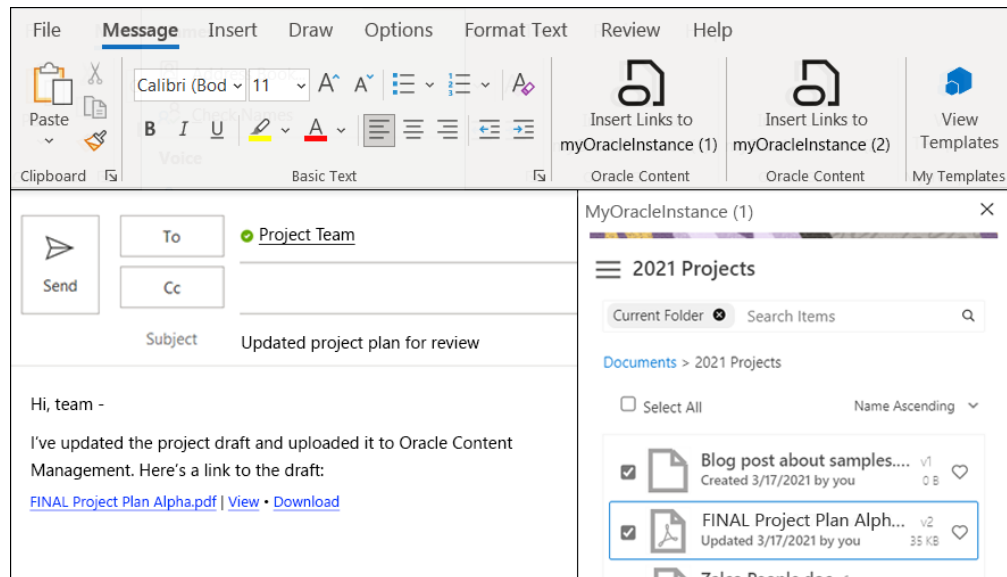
File Message Insert Draw Options Format Text Review Help

Paste
Clipboard

Calibri (Bod 11
B I U
Basic Text

Insert Links to myOracleInstance (1)
Oracle Content

Insert Links to myOracleInstance (2)
Oracle Content

View Templates
My Templates

Send

To
Project Team

Cc

Subject
Updated project plan for review

Hi, team -

I've updated the project draft and uploaded it to Oracle Content Management. Here's a link to the draft:

FINAL Project Plan Alpha.pdf | View • Download

MyOracleInstance (1)

2021 Projects

Current Folder
Search Items

Documents > 2021 Projects

Select All
Name Ascending

Blog post about samples.... v1
Created 3/17/2021 by you 0 B

FINAL Project Plan Alph... v2
Updated 3/17/2021 by you 35 KB

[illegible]